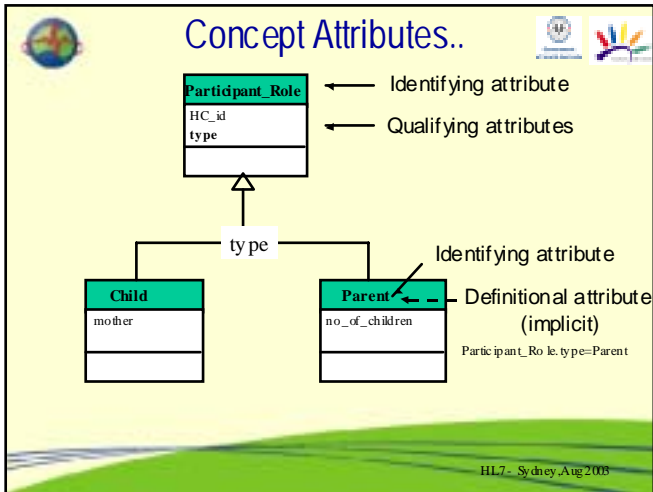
Concept Attributes..

Participant_Role

HC_id
type

Identifying attribute

Qualifying attributes

type

Identifying attribute

Child

mother

Parent

no_of_children

Definitional attribute (implicit)

Participant_Role.type=Parent

HL7 - Sydney, Aug 2003